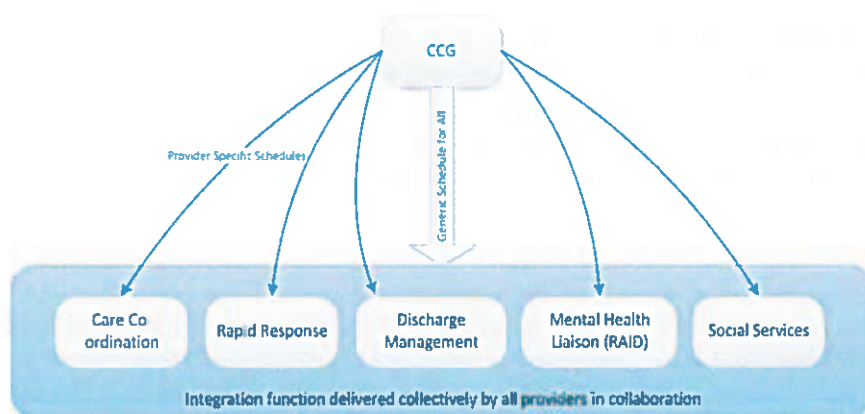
CCG

Provider Specific Schedules

Generic Schedule for All

Care Co ordination

Rapid Response

Discharge Management

Mental Health Liaison (RAID)

Social Services

Integration function delivered collectively by all providers in collaboration